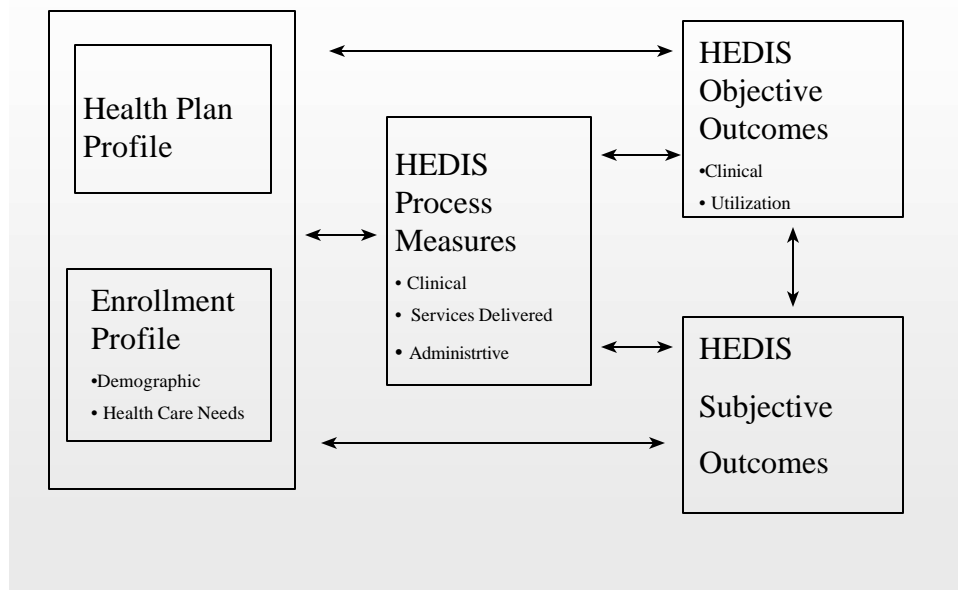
Health Plan Profile

Enrollment Profile

•Demographic
• Health Care Needs

HEDIS Process Measures

• Clinical
• Services Delivered
• Administrtive

HEDIS Objective Outcomes

•Clinical
• Utilization

HEDIS Subjective Outcomes